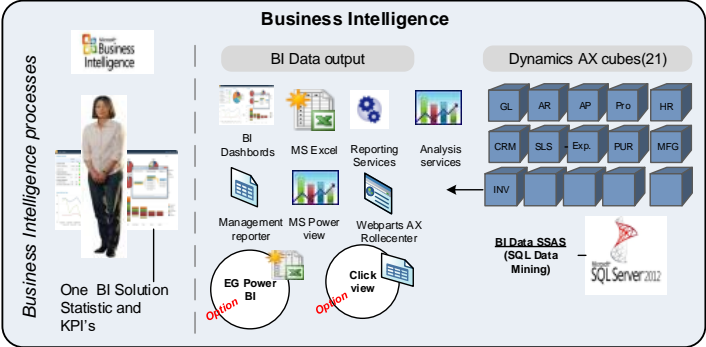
Business Intelligence

Business Intelligence processes

Microsoft Business Intelligence

One BI Solution Statistic and KPI's

BI Data output

BI Dashbords

MS Excel

Reporting Services

Analysis services

Management reporter

MS Power view

Webparts AX Rollecenter

EG Power BI

Option

Click view

Option

Dynamics AX cubes(21)

GL
AR
AP
Pro
HR
CRM
SLS
Exp.
PUR
MFG
INV

BI Data SSAS (SQL Data Mining)

Microsoft SQL Server 2012